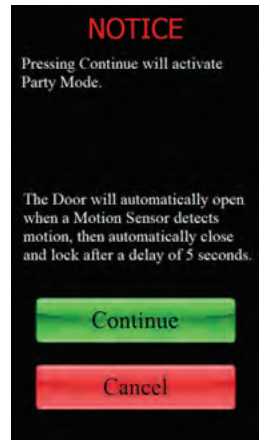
NOTICE

Pressing Continue will activate Party Mode.

The Door will automatically open when a Motion Sensor detects motion, then automatically close and lock after a delay of 5 seconds.

Continue

Cancel